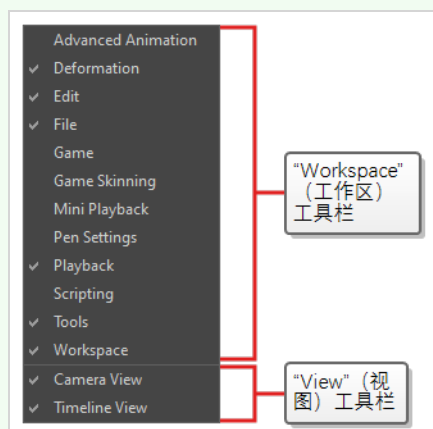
Advanced Animation
✔ Deformation
✔ Edit
✔ File
Game
Game Skinning
Mini Playback
Pen Settings
✔ Playback
Scripting
✔ Tools
✔ Workspace
✔ Camera View
✔ Timeline View

“Workspace”（工作区）工具栏

“View”（视图）工具栏